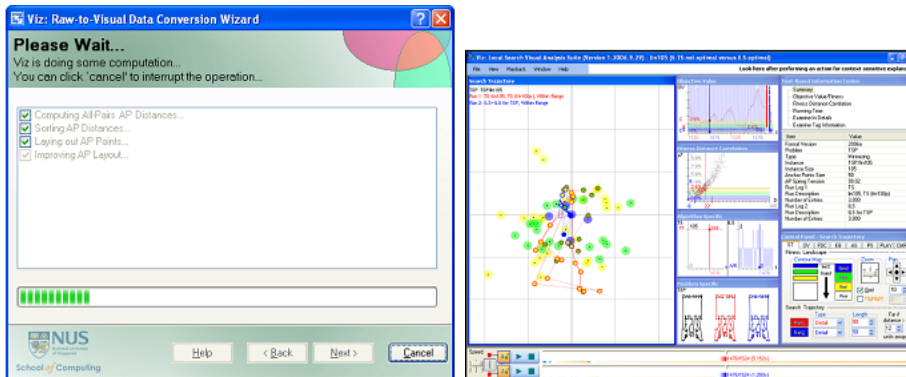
Viz: Raw-to-Visual Data Conversion Wizard

Please Wait...

Viz is doing some computation...
You can click 'cancel' to interrupt the operation...

Computing All Pairs AP Distances...
Sorting AP Distances...
Laying out AP Points...
Improving AP Layout...

NUS
National University of Singapore
School of Computing

Help
< Back
Next >
Cancel

Viz: Local Search Visual Analysis Suite (Version 1.2006.9.29) - kroA100 [6-TS not optimal versus 6.5 optimal]

File View Playback Window Help

Look here after performing an action for context sensitive explanation

Search Trajectory

Objective Value

Fitness Distance Correlation

Algorithm Specific

Problem Specific

Text-Based Information Center

Summary
Objective Value/Fitness
Fitness Distance Correlation
Running Time
Examine In Details
Examine Tag Information

| Item | Value |
|---|---|
| Format Version | 2006a |
| Problem | TSP |
| Type | Minimizing |
| Instance | TSP/kroA100 |
| Instance Size | 100 |
| Anchor Points Size | 50 |
| AP Spring Tension | 30.02 |
| Run Log 1 | TS |
| Run Description | kroA100, TS |
| Number of Entries | 3,000 |
| Run Log 2 | 6.5 |
| Run Description | 6.5 for TSP |
| Number of Entries | 3,000 |

Control Panel - Search Trajectory

ST OV FDC ER AS PS PLAY1 OPP

Fitness Landscape

Contour Map

Zoom

Grid

Highlight

Search Trajectory

Type

Length

Detail

Detail

Speed